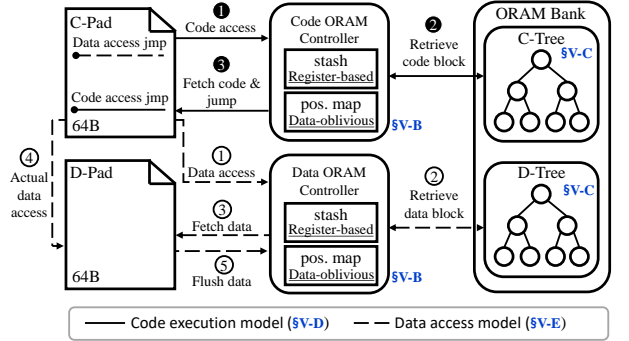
C-Pad

Data access jmp

Code access jmp

64B

❶ Code access

❸ Fetch code & jump

Code ORAM Controller

stash
Register-based

pos. map
Data-oblivious

§V-B

❷ Retrieve code block

ORAM Bank

C-Tree

§V-C

④ Actual data access

D-Pad

64B

① Data access

③ Fetch data

⑤ Flush data

Data ORAM Controller

stash
Register-based

pos. map
Data-oblivious

§V-B

② Retrieve data block

D-Tree

§V-C

Code execution model (§V-D)   Data access model (§V-E)